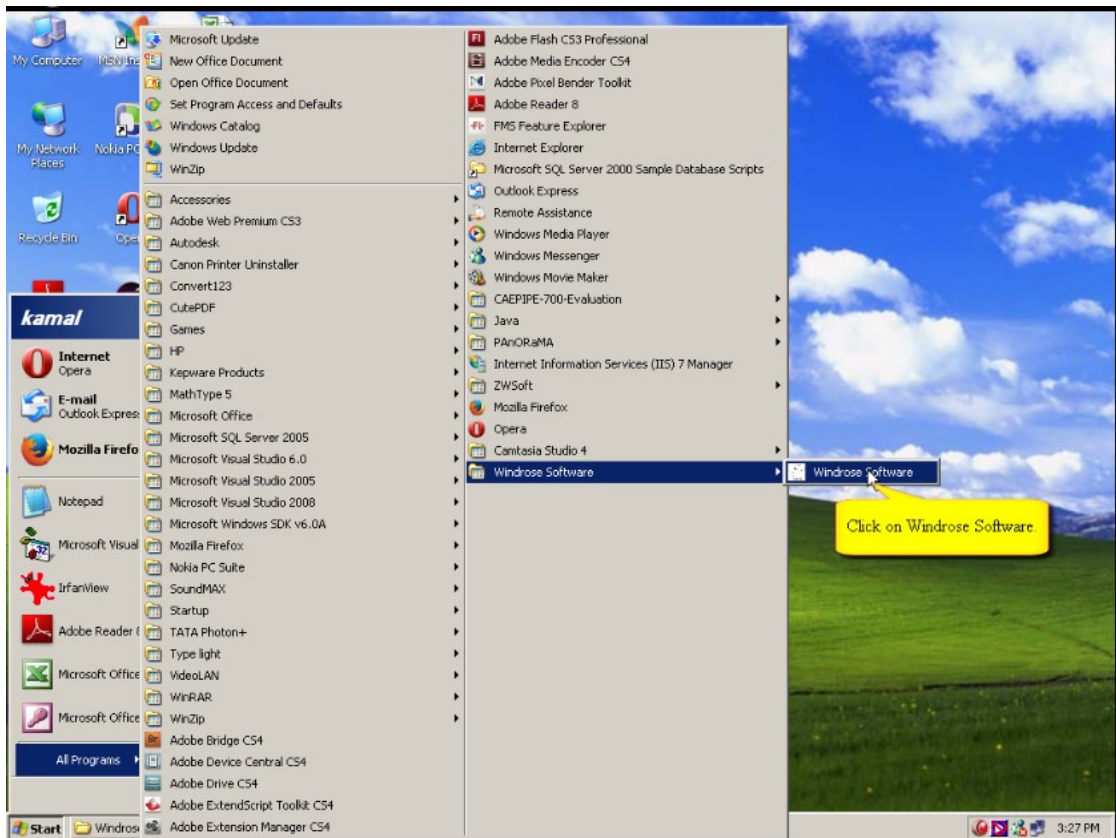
My Computer
MENU
My Network Places
Nokia PC
Recycle Bin
Ope

kamal
Internet
Opera
E-mail
Outlook Express
Mozilla Firefo
Notepad
Microsoft Visual
IrfanView
Adobe Reader
Microsoft Office
Microsoft Office
All Programs

Microsoft Update
New Office Document
Open Office Document
Set Program Access and Defaults
Windows Catalog
Windows Update
WinZip
Accessories
Adobe Web Premium CS3
Autodesk
Canon Printer Uninstaller
Convert123
CutePDF
Games
HP
Kepware Products
MathType 5
Microsoft Office
Microsoft SQL Server 2005
Microsoft Visual Studio 6.0
Microsoft Visual Studio 2005
Microsoft Visual Studio 2008
Microsoft Windows SDK v6.0A
Mozilla Firefox
Nokia PC Suite
SoundMAX
Startup
TATA Photon+
Type light
VideoLAN
WinRAR
WinZip
Adobe Bridge CS4
Adobe Device Central CS4
Adobe Drive CS4
Adobe ExtendScript Toolkit CS4
Adobe Extension Manager CS4

Adobe Flash CS3 Professional
Adobe Media Encoder CS4
Adobe Pixel Bender Toolkit
Adobe Reader 8
FMS Feature Explorer
Internet Explorer
Microsoft SQL Server 2000 Sample Database Scripts
Outlook Express
Remote Assistance
Windows Media Player
Windows Messenger
Windows Movie Maker
CAEPIPE-700-Evaluation
Java
PAnORaMA
Internet Information Services (IIS) 7 Manager
ZWSoft
Mozilla Firefox
Opera
Camtasia Studio 4
Windrose Software

Windrose Software

Click on Windrose Software.

Start
Windros
3:27 PM